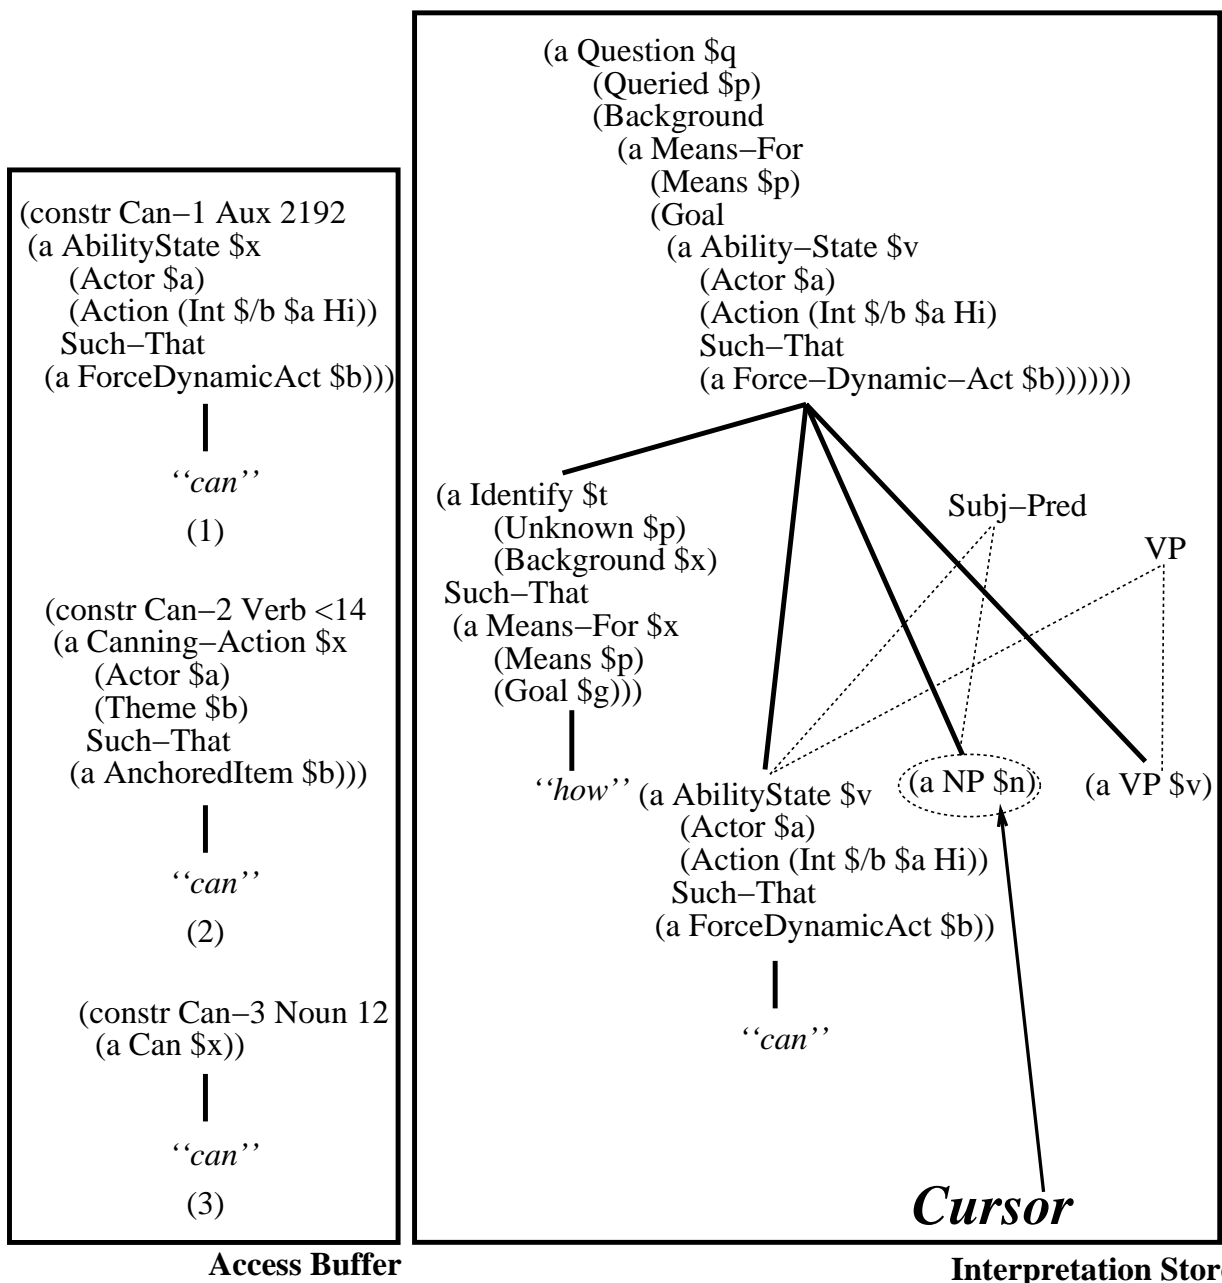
(constr Can−1 Aux 2192
(a AbilityState \$x
(Actor \$a)
(Action (Int \$/b \$a Hi))
Such−That
(a ForceDynamicAct \$b)))

''can''

(1)

(constr Can−2 Verb <14
(a Canning−Action \$x
(Actor \$a)
(Theme \$b)
Such−That
(a AnchoredItem \$b)))

''can''

(2)

(constr Can−3 Noun 12
(a Can \$x))

''can''

(3)

Access Buffer

(a Question \$q
(Queried \$p)
(Background
(a Means−For
(Means \$p)
(Goal
(a Ability−State \$v
(Actor \$a)
(Action (Int \$/b \$a Hi)
Such−That
(a Force−Dynamic−Act \$b)))))))

(a Identify \$t
(Unknown \$p)
(Background \$x)
Such−That
(a Means−For \$x
(Means \$p)
(Goal \$g)))

''how''

Subj−Pred

VP

(a AbilityState \$v
(Actor \$a)
(Action (Int \$/b \$a Hi))
Such−That
(a ForceDynamicAct \$b))

''can''

(a NP \$n)

(a VP \$v)

Cursor

Interpretation Stor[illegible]